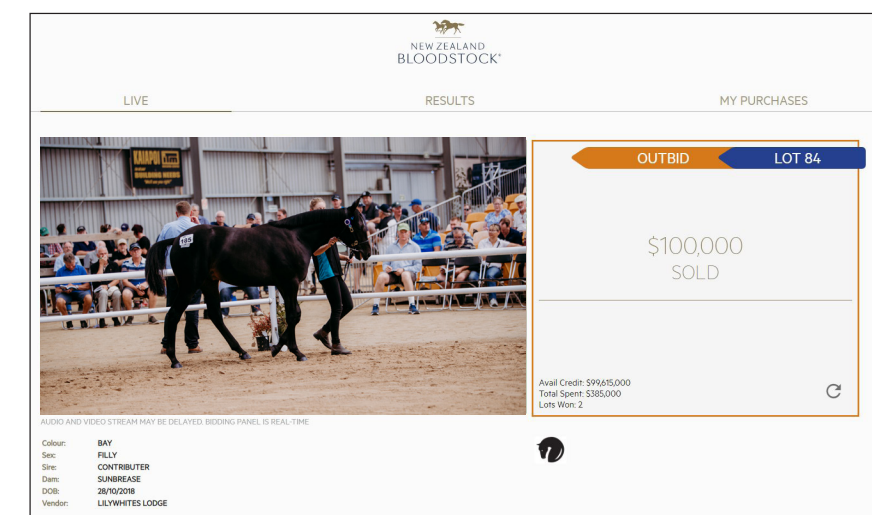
NEW ZEALAND
BLOODSTOCK®

LIVE

RESULTS

MY PURCHASES

KAIAPOI
BUILDING NEEDS

185

OUTBID

LOT 84

$100,000
SOLD

Avail Credit: $99,615,000
Total Spent: $385,000
Lots Won: 2

AUDIO AND VIDEO STREAM MAY BE DELAYED. BIDDING PANEL IS REAL-TIME

| | |
|---|---|
| Colour: | BAY |
| Sex: | FILLY |
| Sire: | CONTRIBUTER |
| Dam: | SUNBREASE |
| DOB: | 28/10/2018 |
| Vendor: | LILYWHITES LODGE |